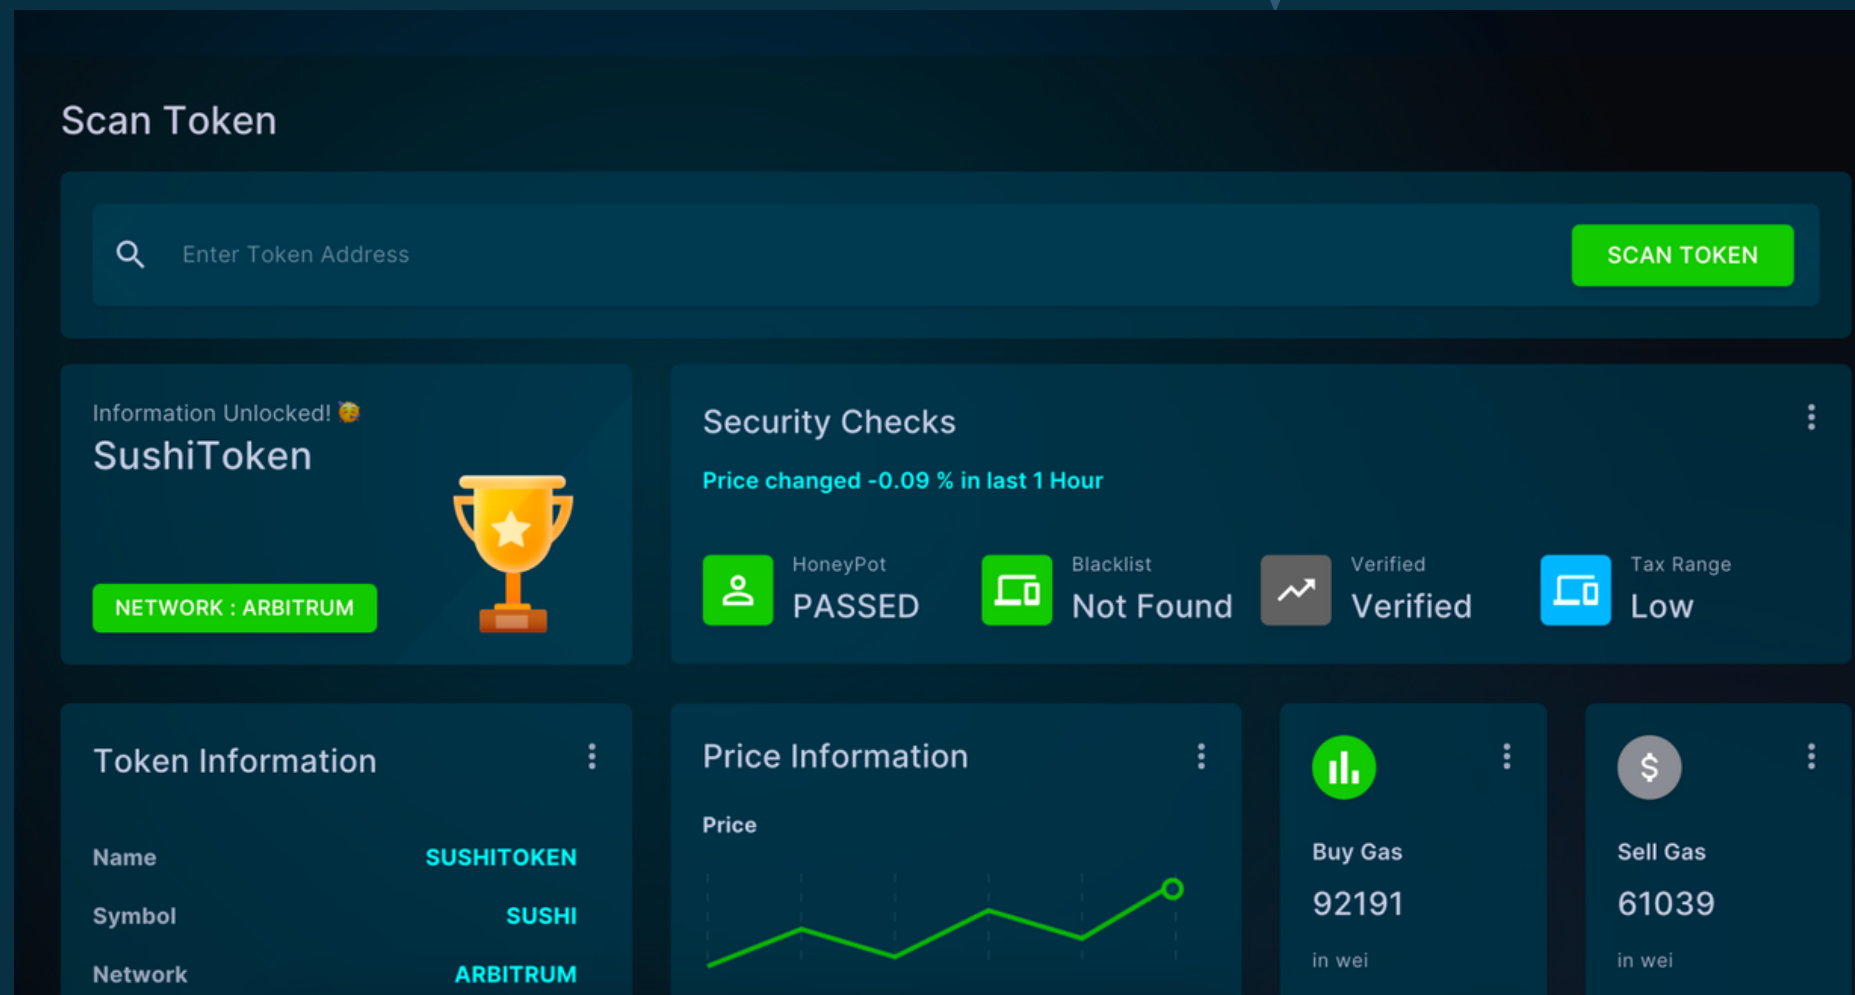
Scan Token

Enter Token Address

SCAN TOKEN

Information Unlocked! 🥳

SushiToken

NETWORK : ARBITRUM

Security Checks

Price changed -0.09 % in last 1 Hour

HoneyPot
PASSED

Blacklist
Not Found

Verified
Verified

Tax Range
Low

Token Information

| Name | SUSHITOKEN |
|---|---|
| Symbol | SUSHI |
| Network | ARBITRUM |

Price Information

Price

Buy Gas
92191
in wei

Sell Gas
61039
in wei